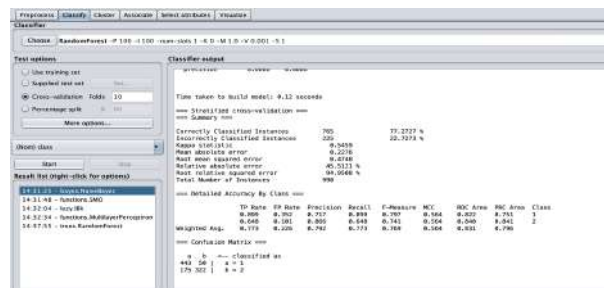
Preprocess | Classify | Cluster | Associate | Select attributes | Visualize

Classifier

Choose RandomForest -P 100 -I 100 -num-slots 1 -K 0 -M 1.0 -V 0.001 -S 1

Test options

Use training set

Supplied test set Set...

Cross-validation Folds 10

Percentage split % 66

More options...

(Nom) class

Start Stop

Result list (right-click for options)

14:31:23 - bayes.NaiveBayes
14:31:48 - functions.SMO
14:32:04 - lazy.IBk
14:32:34 - functions.MultilayerPerceptron
14:57:55 - trees.RandomForest

Classifier output

Time taken to build model: 0.12 seconds

=== Stratified cross-validation ===
=== Summary ===

Correctly Classified Instances 765 77.2727 %
Incorrectly Classified Instances 225 22.7273 %
Kappa statistic 0.5459
Mean absolute error 0.2276
Root mean squared error 0.4748
Relative absolute error 45.5121 %
Root relative squared error 94.9560 %
Total Number of Instances 990

=== Detailed Accuracy By Class ===

| | TP Rate | FP Rate | Precision | Recall | F-Measure | MCC | ROC Area | PRC Area | Class |
|---|---|---|---|---|---|---|---|---|---|
| | 0.899 | 0.352 | 0.717 | 0.899 | 0.797 | 0.564 | 0.822 | 0.751 | 1 |
| | 0.648 | 0.101 | 0.865 | 0.648 | 0.741 | 0.564 | 0.840 | 0.841 | 2 |
| Weighted Avg. | 0.773 | 0.226 | 0.792 | 0.773 | 0.769 | 0.564 | 0.831 | 0.796 | |

=== Confusion Matrix ===

a b <-- classified as
445 50 | a = 1
175 322 | b = 2